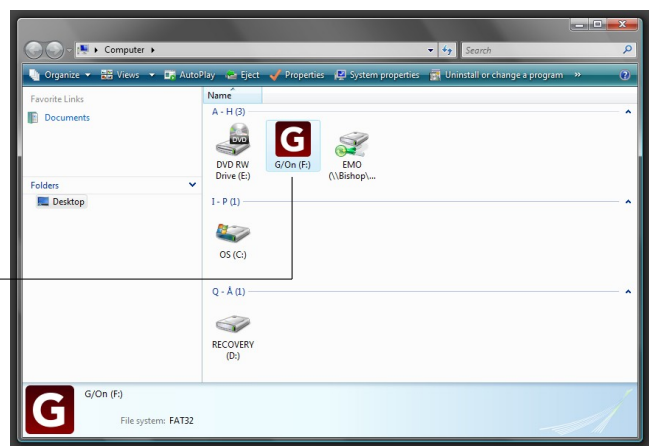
Computer ▸
Search
Organize ▾ Views ▾ AutoPlay Eject Properties System properties Uninstall or change a program »
Favorite Links
Documents
Folders
Desktop
Name
A - H (3)
DVD
DVD RW Drive (E:)
G
G/On (F:)
EMO (\\Bishop\...
I - P (1)
OS (C:)
Q - Å (1)
RECOVERY (D:)
G
G/On (F:)
File system: FAT32